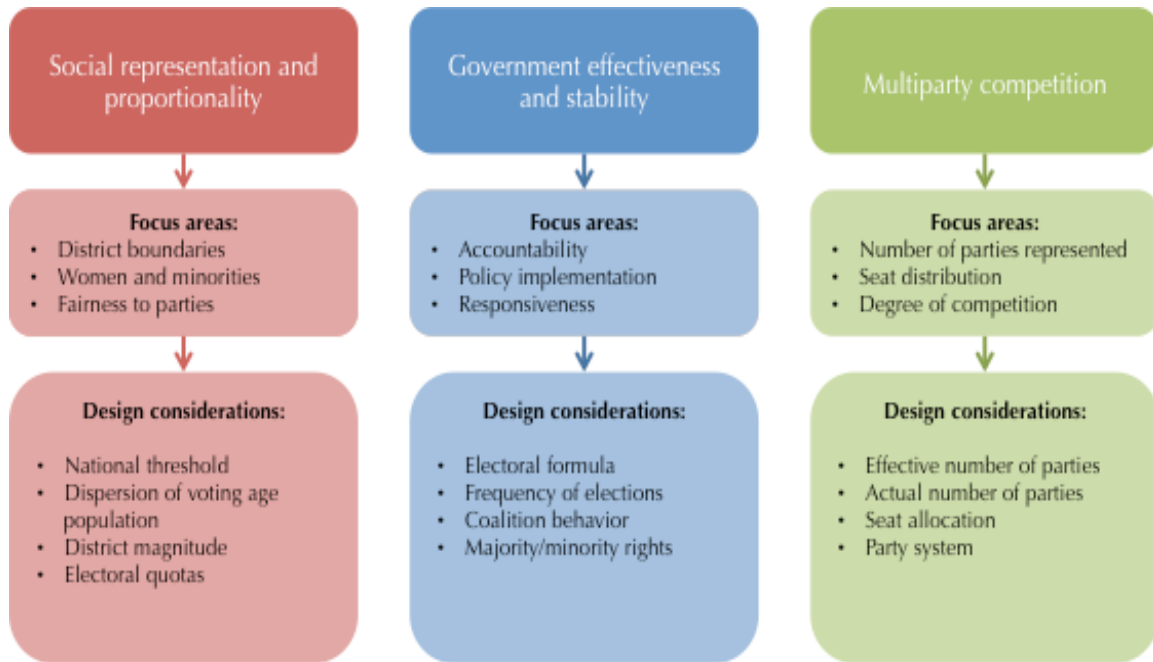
Social representation and proportionality

Focus areas:
- District boundaries
- Women and minorities
- Fairness to parties

Design considerations:
- National threshold
- Dispersion of voting age population
- District magnitude
- Electoral quotas

Government effectiveness and stability

Focus areas:
- Accountability
- Policy implementation
- Responsiveness

Design considerations:
- Electoral formula
- Frequency of elections
- Coalition behavior
- Majority/minority rights

Multiparty competition

Focus areas:
- Number of parties represented
- Seat distribution
- Degree of competition

Design considerations:
- Effective number of parties
- Actual number of parties
- Seat allocation
- Party system